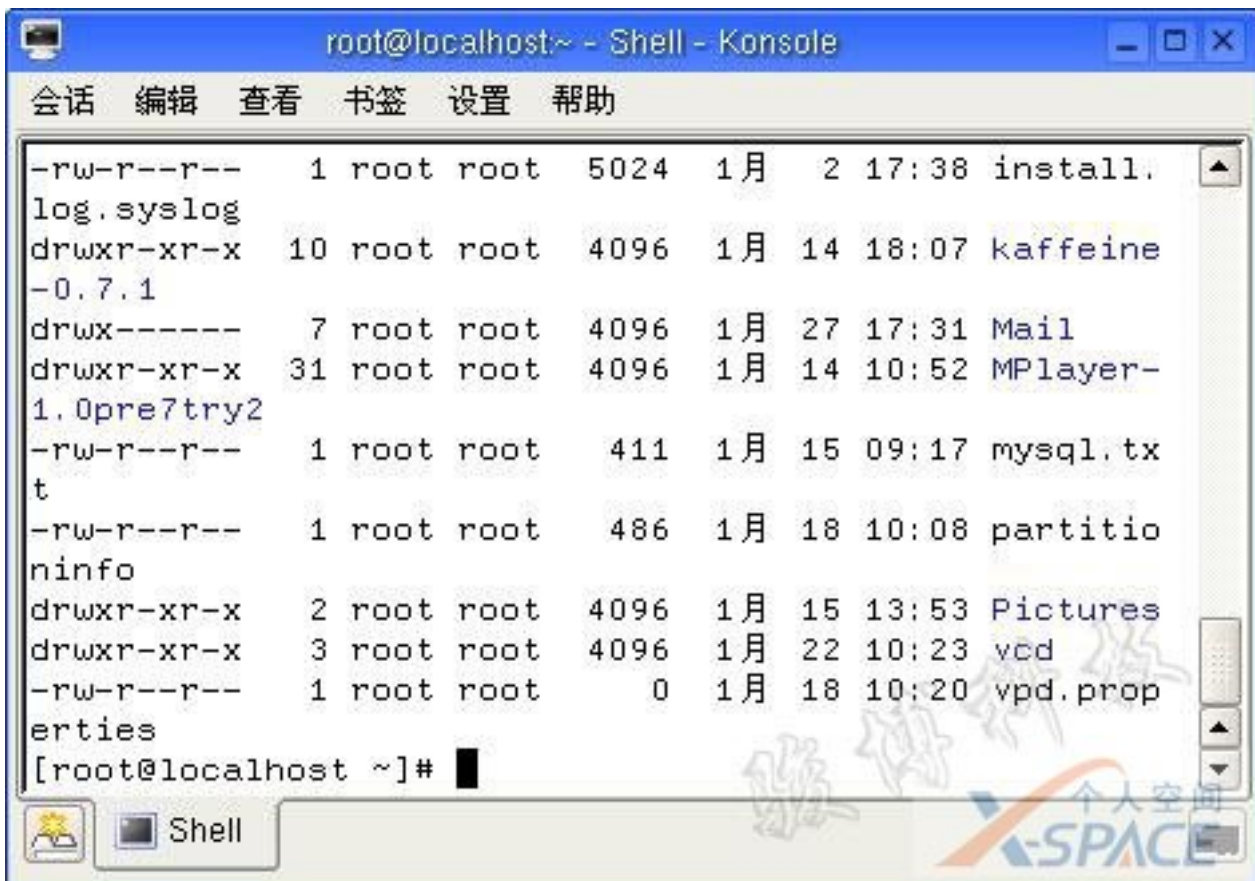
root@localhost:~ - Shell - Konsole

会话 编辑 查看 书签 设置 帮助

-rw-r--r-- 1 root root 5024 1月 2 17:38 install.log.syslog
drwxr-xr-x 10 root root 4096 1月 14 18:07 kaffeine-0.7.1
drwx------ 7 root root 4096 1月 27 17:31 Mail
drwxr-xr-x 31 root root 4096 1月 14 10:52 MPlayer-1.0pre7try2
-rw-r--r-- 1 root root 411 1月 15 09:17 mysql.txt
-rw-r--r-- 1 root root 486 1月 18 10:08 partitioninfo
drwxr-xr-x 2 root root 4096 1月 15 13:53 Pictures
drwxr-xr-x 3 root root 4096 1月 22 10:23 vcd
-rw-r--r-- 1 root root 0 1月 18 10:20 vpd.properties
[root@localhost ~]#

Shell

个人空间
X-SPACE